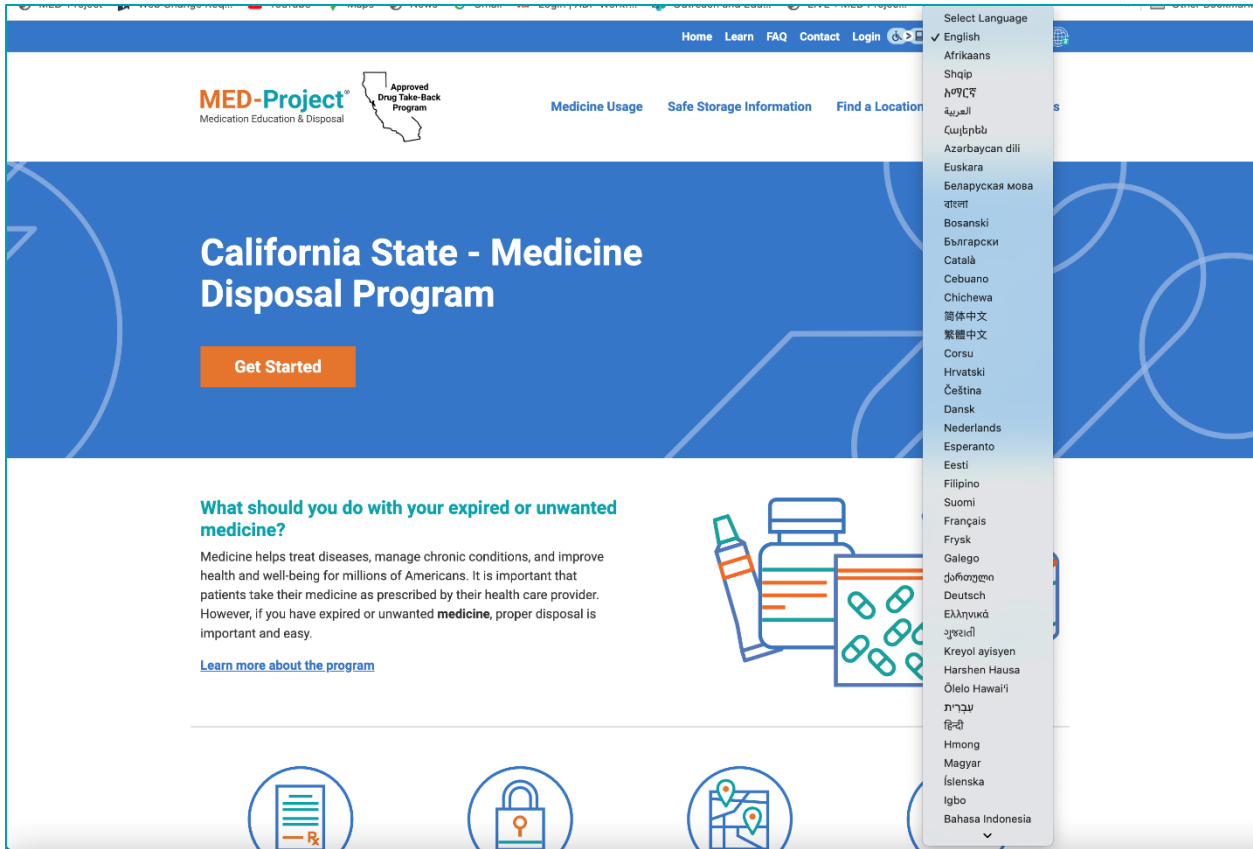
Home Learn FAQ Contact Login

MED-Project®
Medication Education & Disposal

Approved Drug Take-Back Program

Medicine Usage Safe Storage Information Find a Location

Select Language
✓ English
Afrikaans
Shqip
አማርኛ
العربية
Հայերեն
Azərbaycan dili
Euskara
Беларуская мова
বাংলা
Bosanski
Български
Català
Cebuano
Chichewa
简体中文
繁體中文
Corsu
Hrvatski
Čeština
Dansk
Nederlands
Esperanto
Eesti
Filipino
Suomi
Français
Frysk
Galego
ქართული
Deutsch
Ελληνικά
ગુજરાતી
Kreyol ayisyen
Harshen Hausa
Ōlelo Hawaiʻi
עִברִית
हिन्दी
Hmong
Magyar
Íslenska
Igbo
Bahasa Indonesia

California State - Medicine Disposal Program

Get Started

What should you do with your expired or unwanted medicine?

Medicine helps treat diseases, manage chronic conditions, and improve health and well-being for millions of Americans. It is important that patients take their medicine as prescribed by their health care provider. However, if you have expired or unwanted **medicine**, proper disposal is important and easy.

Learn more about the program

Rx